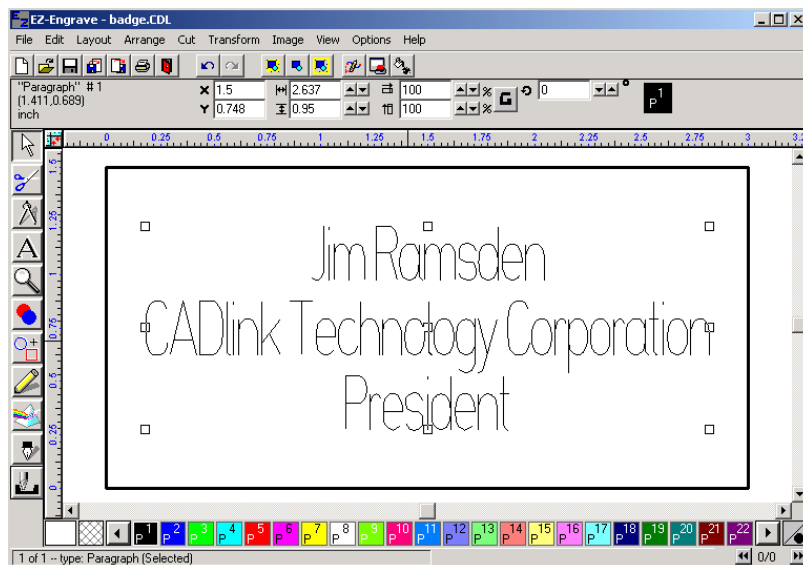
EZ-Engrave - badge.CDL

File Edit Layout Arrange Cut Transform Image View Options Help

"Paragraph" # 1
(1.411,0.689)
inch

X 1.5
Y 0.748
2.637
0.95
100
100
%
0

1
P

0 0.25 0.5 0.75 1 1.25 1.5 1.75 2 2.25 2.5 2.75 3

1.5 1.25 1 0.75 0.5 0.25 0

Jim Ramsden
CADlink Technology Corporation
President

1 P 2 P 3 P 4 P 5 P 6 P 7 P 8 P 9 P 10 P 11 P 12 P 13 P 14 P 15 P 16 P 17 P 18 P 19 P 20 P 21 P 22 P

1 of 1 -- type: Paragraph (Selected)

0/0